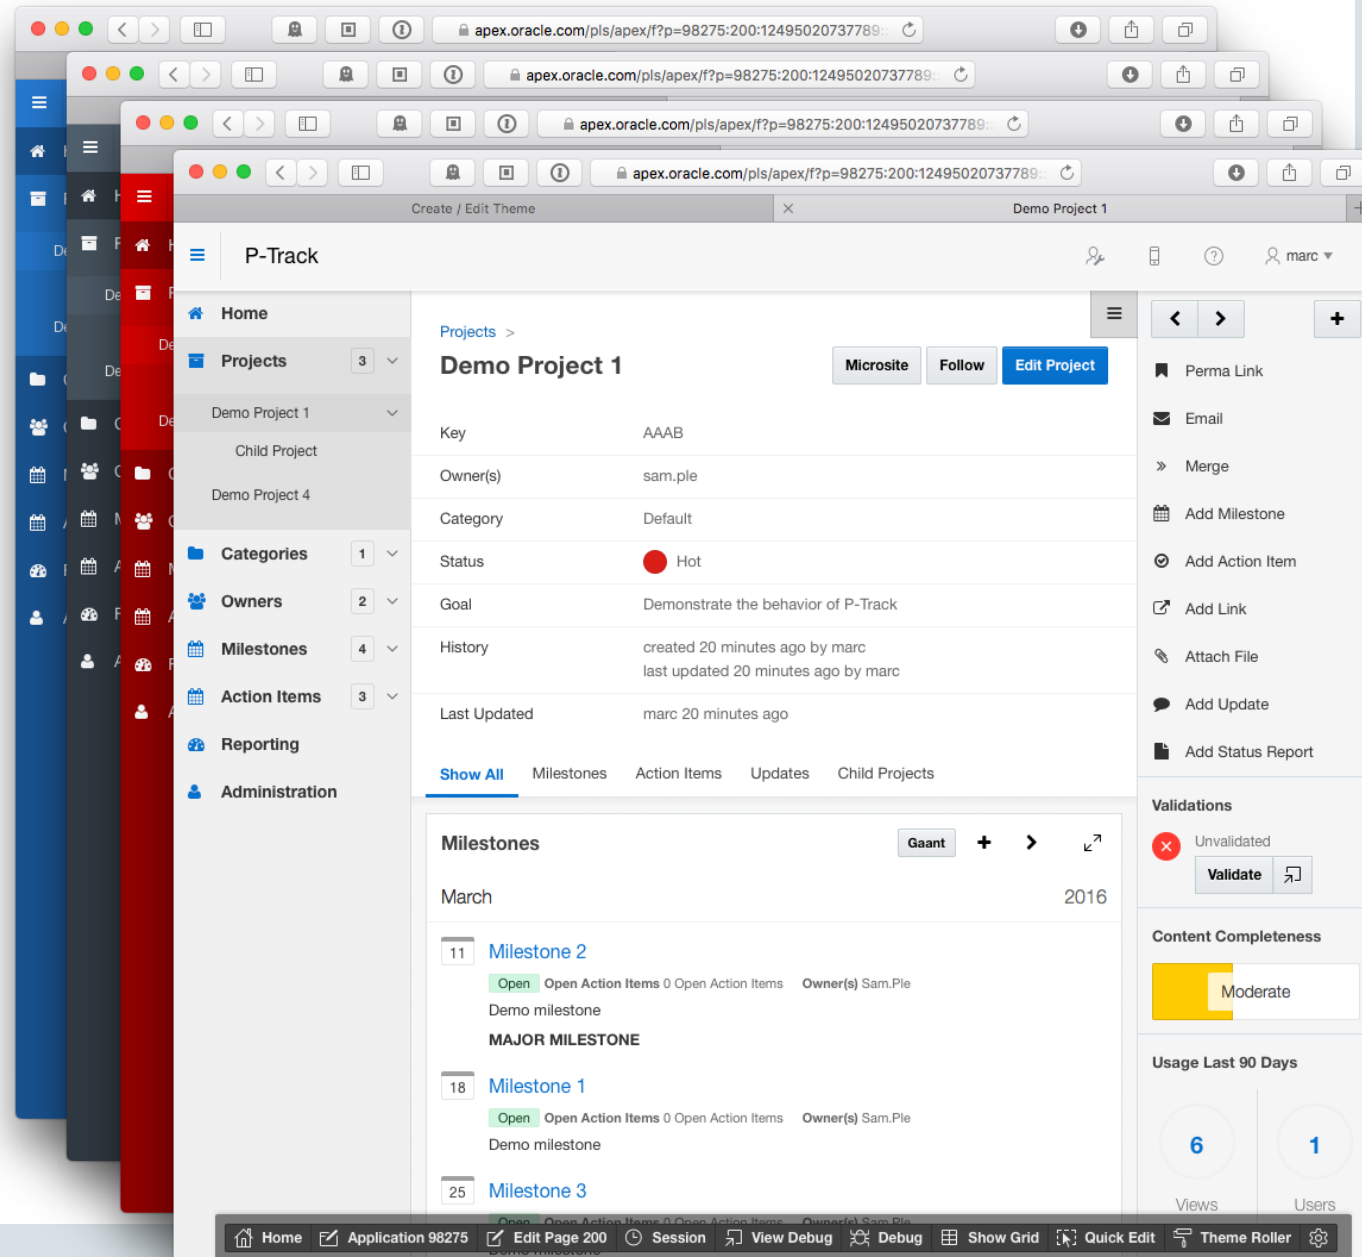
apex.oracle.com/pls/apex/f?p=98275:200:12495020737789

apex.oracle.com/pls/apex/f?p=98275:200:12495020737789

apex.oracle.com/pls/apex/f?p=98275:200:12495020737789

apex.oracle.com/pls/apex/f?p=98275:200:12495020737789

Create / Edit Theme

Demo Project 1

P-Track

marc

Home

Projects 3

Demo Project 1

Child Project

Demo Project 4

Categories 1

Owners 2

Milestones 4

Action Items 3

Reporting

Administration

Projects >

Demo Project 1

Microsite Follow Edit Project

| Key | AAAB |
|---|---|
| Owner(s) | sam.ple |
| Category | Default |
| Status | Hot |
| Goal | Demonstrate the behavior of P-Track |
| History | created 20 minutes ago by marc last updated 20 minutes ago by marc |
| Last Updated | marc 20 minutes ago |

Show All Milestones Action Items Updates Child Projects

Milestones

Gaant

March 2016

11 Milestone 2

Open Open Action Items 0 Open Action Items Owner(s) Sam.Ple

Demo milestone

MAJOR MILESTONE

18 Milestone 1

Open Open Action Items 0 Open Action Items Owner(s) Sam.Ple

Demo milestone

25 Milestone 3

Perma Link

Email

Merge

Add Milestone

Add Action Item

Add Link

Attach File

Add Update

Add Status Report

Validations

Unvalidated

Validate

Content Completeness

Moderate

Usage Last 90 Days

6 Views

1 Users

Home Application 98275 Edit Page 200 Session View Debug Debug Show Grid Quick Edit Theme Roller